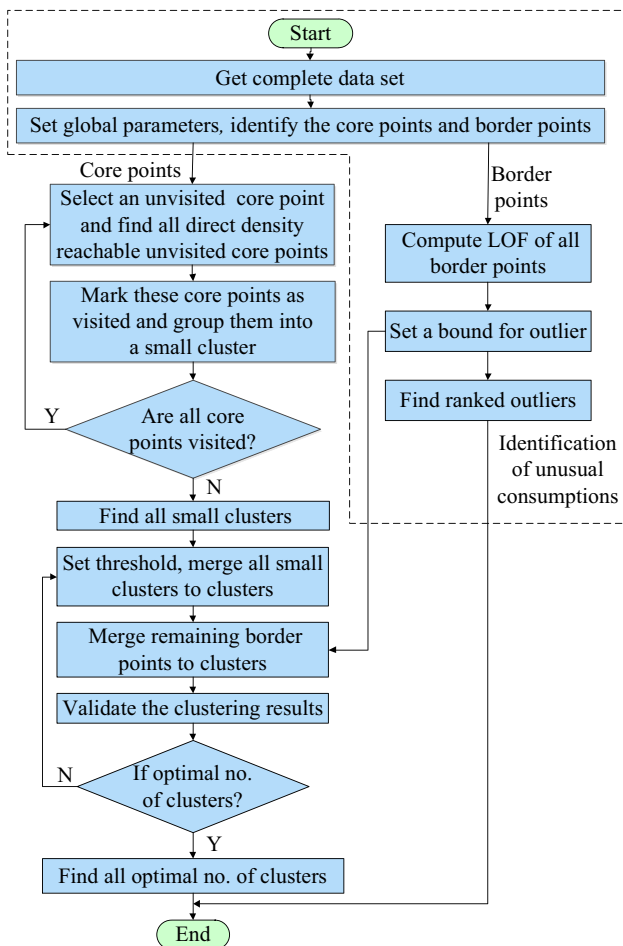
Start

Get complete data set

Set global parameters, identify the core points and border points

Core points

Select an unvisited core point and find all direct density reachable unvisited core points

Mark these core points as visited and group them into a small cluster

Y

Are all core points visited?

N

Find all small clusters

Set threshold, merge all small clusters to clusters

Merge remaining border points to clusters

Validate the clustering results

N

If optimal no. of clusters?

Y

Find all optimal no. of clusters

End

Border points

Compute LOF of all border points

Set a bound for outlier

Find ranked outliers

Identification of unusual consumptions